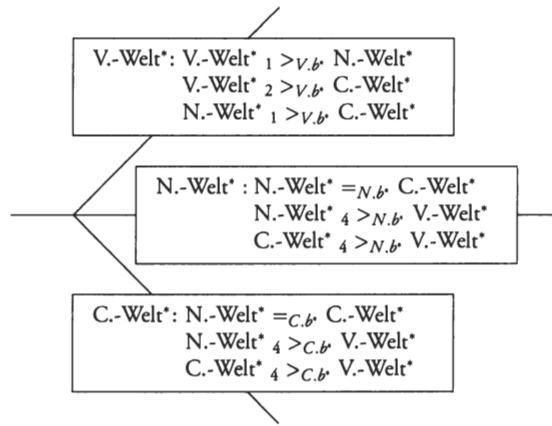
V.-Welt*: V.-Welt* $_1 >_{V.b^*}$ N.-Welt*
V.-Welt* $_2 >_{V.b^*}$ C.-Welt*
N.-Welt* $_1 >_{V.b^*}$ C.-Welt*

N.-Welt* : N.-Welt* $=_{N.b^*}$ C.-Welt*
N.-Welt* $_4 >_{N.b^*}$ V.-Welt*
C.-Welt* $_4 >_{N.b^*}$ V.-Welt*

C.-Welt*: N.-Welt* $=_{C.b^*}$ C.-Welt*
N.-Welt* $_4 >_{C.b^*}$ V.-Welt*
C.-Welt* $_4 >_{C.b^*}$ V.-Welt*